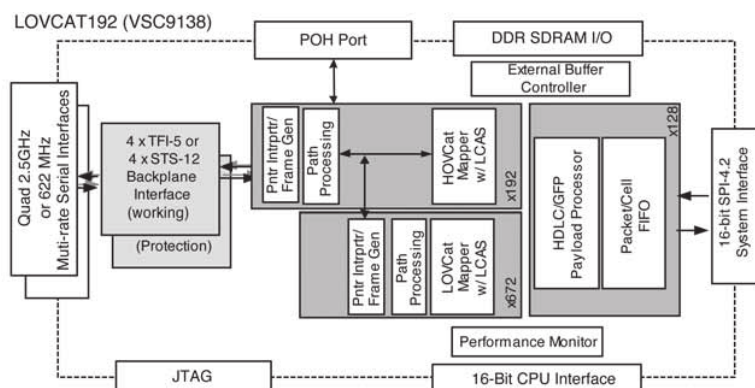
LOVCAT192 (VSC9138)

POH Port

DDR SDRAM I/O

External Buffer Controller

Quad 2.5GHz or 622 MHz Muti-rate Serial Interfaces

4 x TFI-5 or 4 x STS-12 Backplane Interface (working)

(Protection)

Pntr Intrprtr/ Frame Gen

Path Processing

HOVCat Mapper w/ LCAS

x192

Pntr Intrprtr/ Frame Gen

Path Processing

LOVCat Mapper w/ LCAS

x672

x128

HDLC/GFP Payload Processor

Packet/Cell FIFO

16-bit SPI-4.2 System Interface

Performance Monitor

JTAG

16-Bit CPU Interface